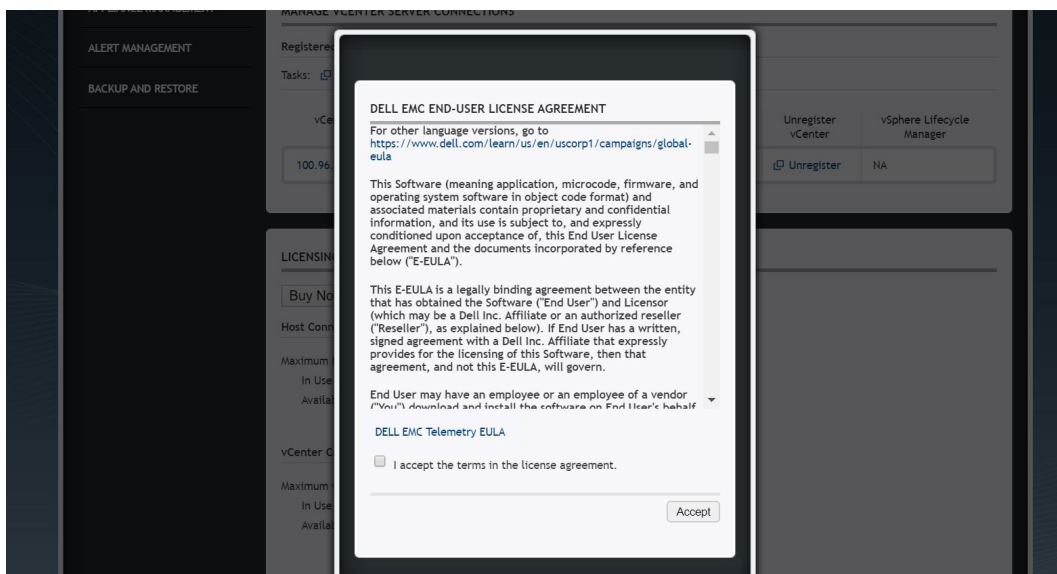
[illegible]
ALERT MANAGEMENT
BACKUP AND RESTORE

MANAGE VCENTER SERVER CONNECTIONS
Registere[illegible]
Tasks: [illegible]

| vCe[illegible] | Unregister vCenter | vSphere Lifecycle Manager |
|---|---|---|
| 100.96.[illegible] | Unregister | NA |

LICENSIN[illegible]
Buy No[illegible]
Host Conn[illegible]
Maximum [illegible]
In Use
Availa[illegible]

vCenter C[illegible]
Maximum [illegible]
In Use
Availa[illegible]

DELL EMC END-USER LICENSE AGREEMENT

For other language versions, go to https://www.dell.com/learn/us/en/uscorp1/campaigns/global-eula

This Software (meaning application, microcode, firmware, and operating system software in object code format) and associated materials contain proprietary and confidential information, and its use is subject to, and expressly conditioned upon acceptance of, this End User License Agreement and the documents incorporated by reference below ("E-EULA").

This E-EULA is a legally binding agreement between the entity that has obtained the Software ("End User") and Licensor (which may be a Dell Inc. Affiliate or an authorized reseller ("Reseller"), as explained below). If End User has a written, signed agreement with a Dell Inc. Affiliate that expressly provides for the licensing of this Software, then that agreement, and not this E-EULA, will govern.

End User may have an employee or an employee of a vendor ("You") download and install the software on End User's behalf

DELL EMC Telemetry EULA

I accept the terms in the license agreement.

Accept